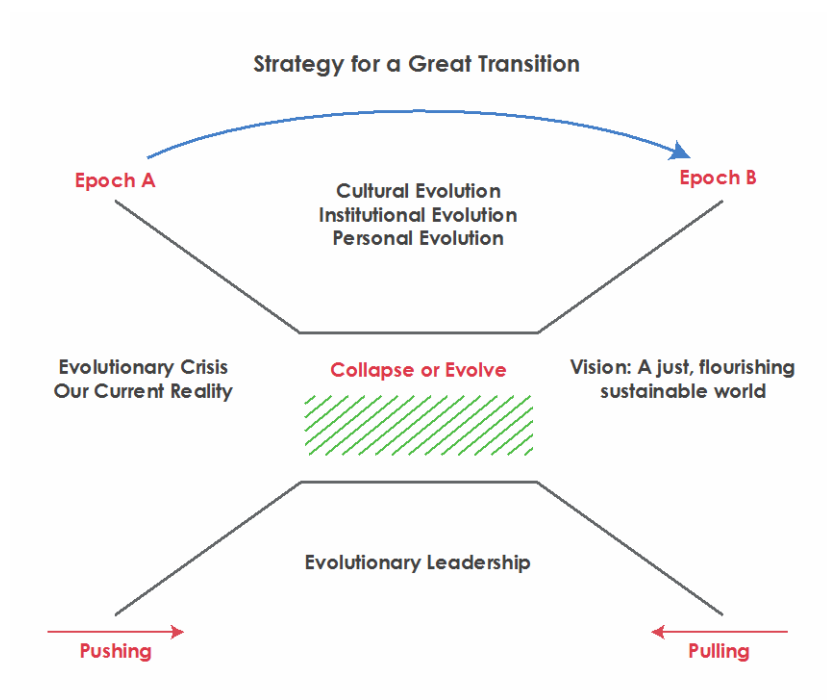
Strategy for a Great Transition

Epoch A

Epoch B

Cultural Evolution
Institutional Evolution
Personal Evolution

Evolutionary Crisis
Our Current Reality

Collapse or Evolve

Vision: A just, flourishing sustainable world

Evolutionary Leadership

Pushing

Pulling